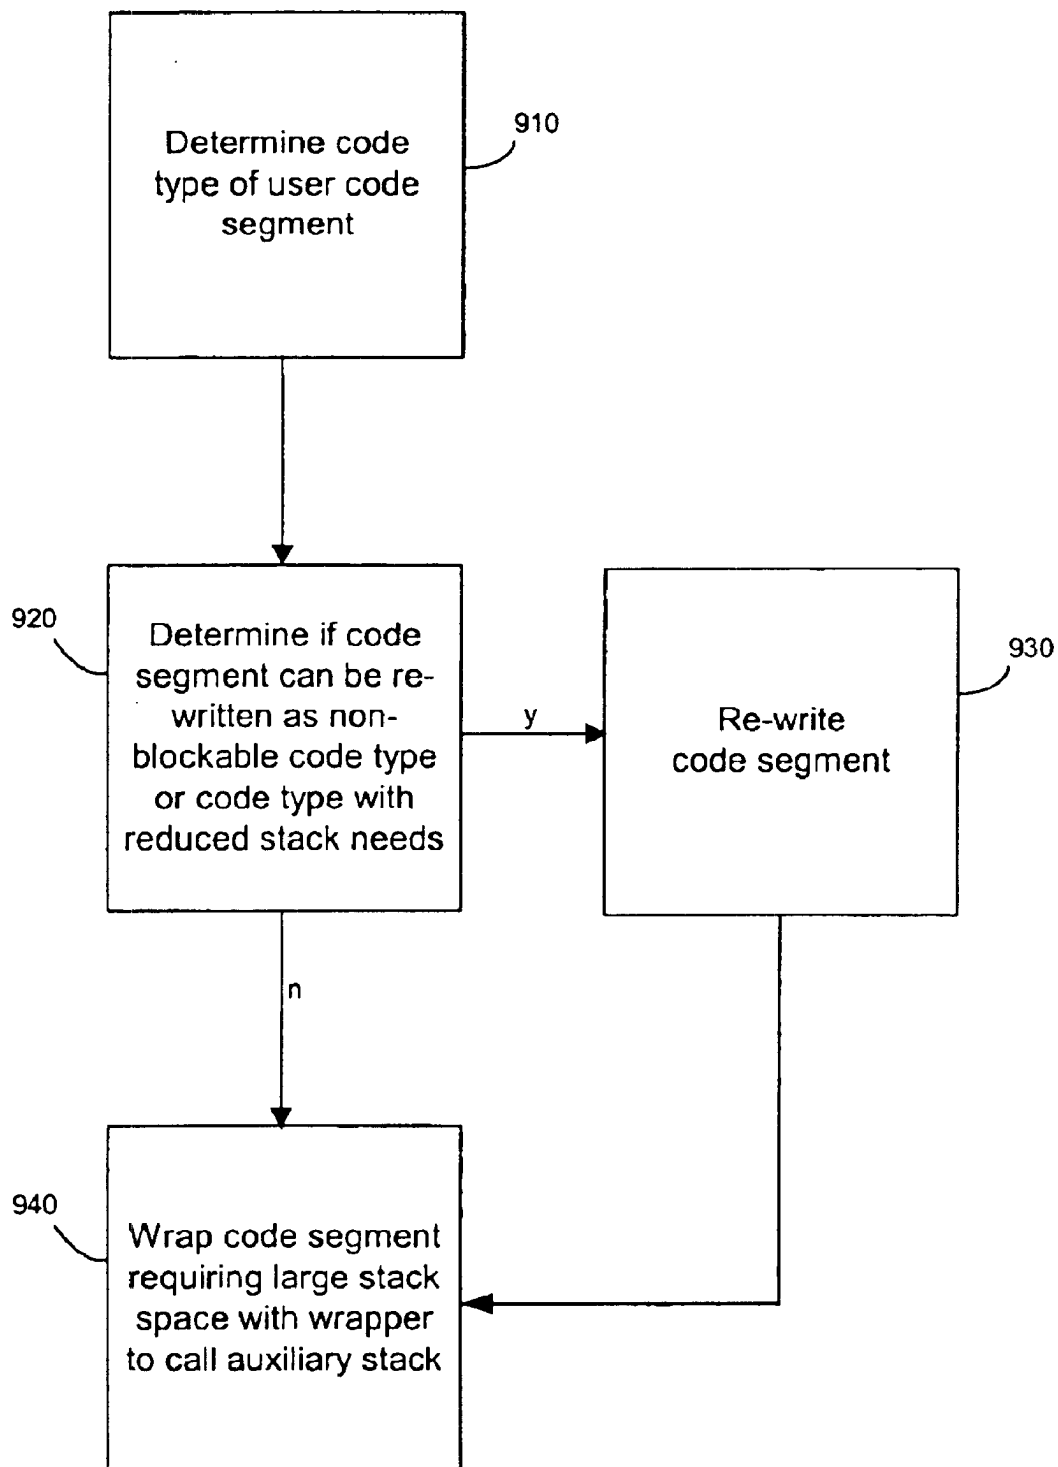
Determine code type of user code segment

910

920

Determine if code segment can be rewritten as non-blockable code type or code type with reduced stack needs

y

Re-write code segment

930

n

940

Wrap code segment requiring large stack space with wrapper to call auxiliary stack